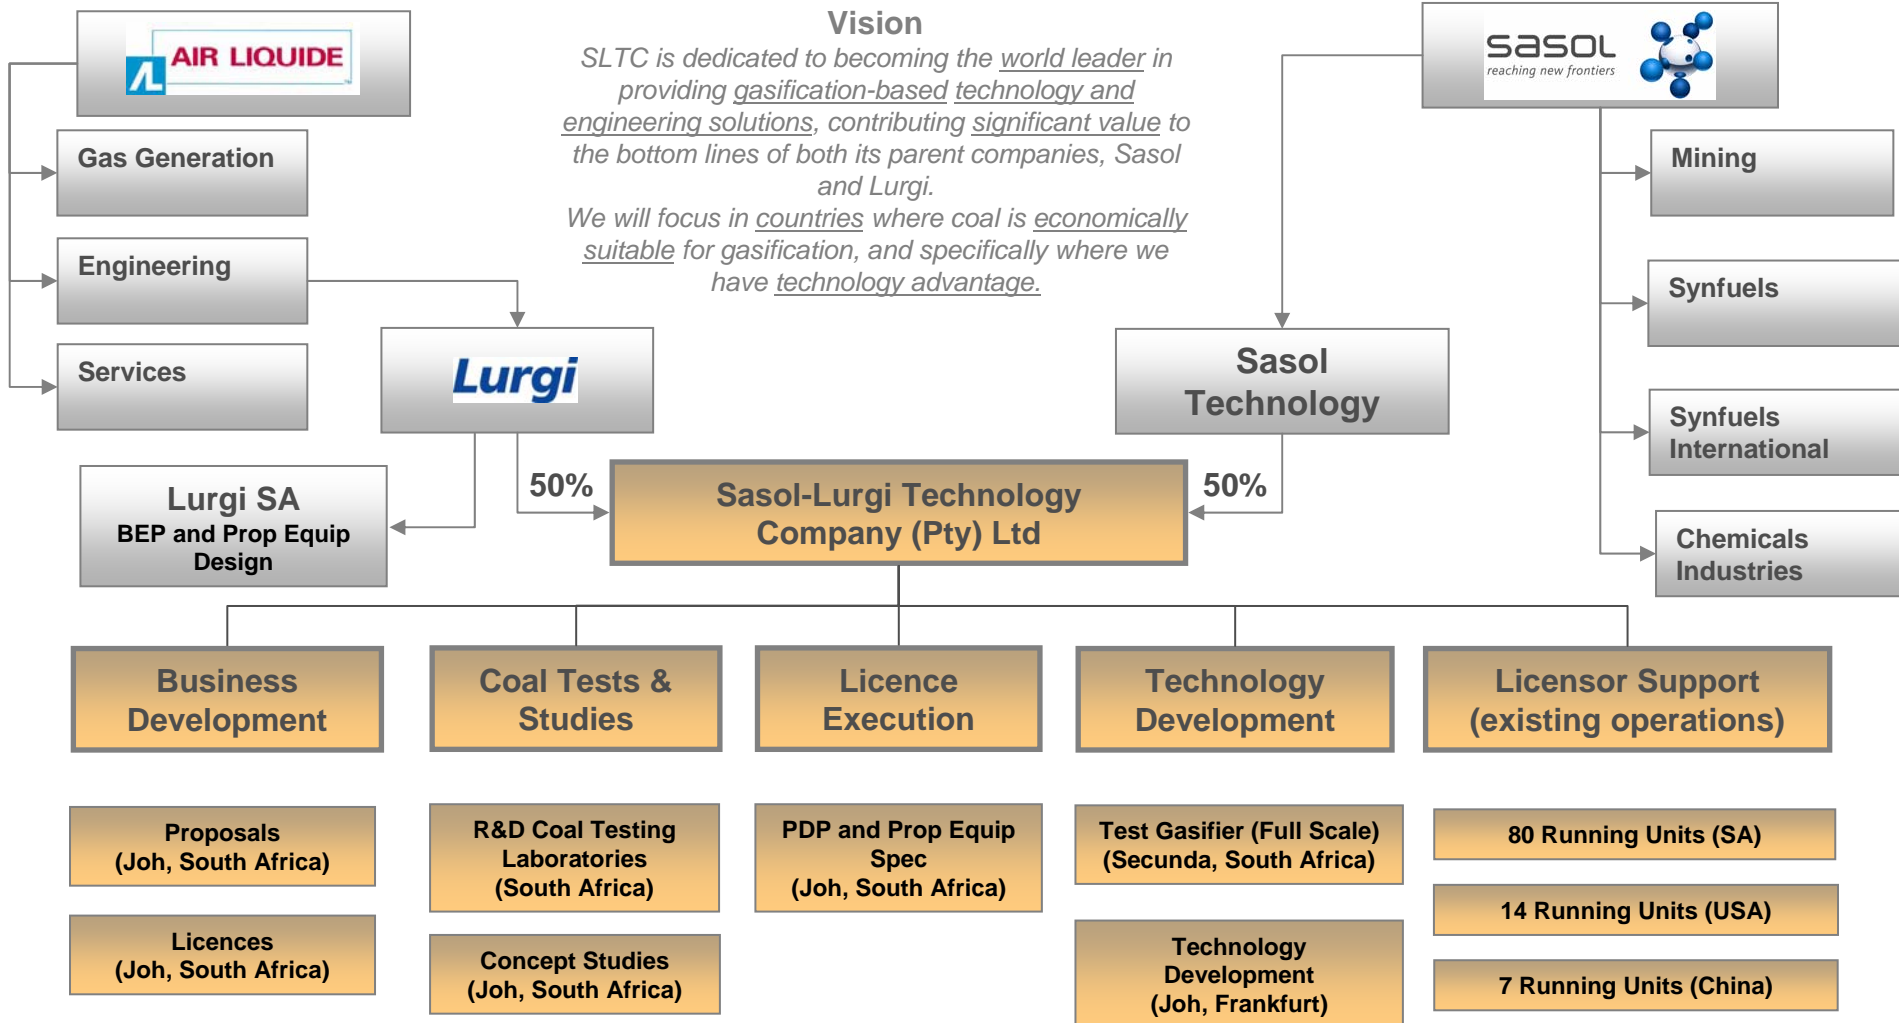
AIR LIQUIDE

Gas Generation

Engineering

Services

Vision

SLTC is dedicated to becoming the world leader in providing gasification-based technology and engineering solutions, contributing significant value to the bottom lines of both its parent companies, Sasol and Lurgi.

We will focus in countries where coal is economically suitable for gasification, and specifically where we have technology advantage.

sasol
reaching new frontiers

Mining

Synfuels

Synfuels International

Chemicals Industries

Lurgi

Sasol Technology

Lurgi SA
BEP and Prop Equip Design

50%

Sasol-Lurgi Technology Company (Pty) Ltd

50%

Business Development

Coal Tests & Studies

Licence Execution

Technology Development

Licensor Support (existing operations)

Proposals (Joh, South Africa)

Licences (Joh, South Africa)

R&D Coal Testing Laboratories (South Africa)

Concept Studies (Joh, South Africa)

PDP and Prop Equip Spec (Joh, South Africa)

Test Gasifier (Full Scale) (Secunda, South Africa)

Technology Development (Joh, Frankfurt)

80 Running Units (SA)

14 Running Units (USA)

7 Running Units (China)